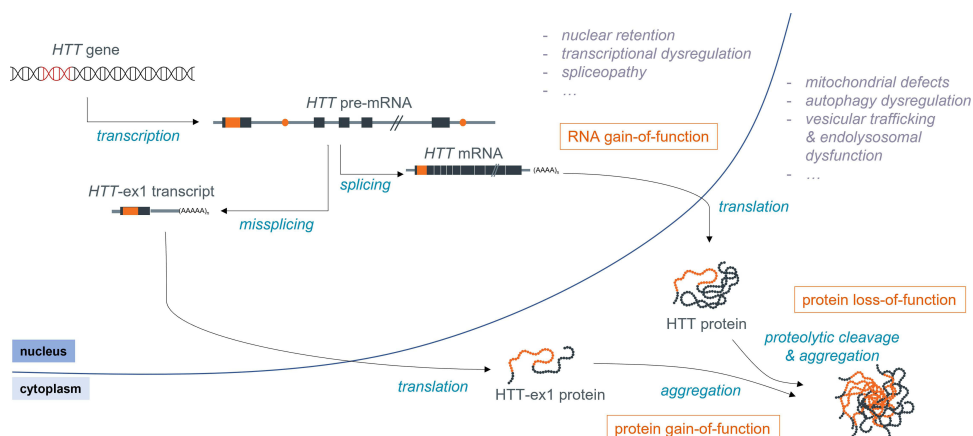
HTT gene

transcription

HTT pre-mRNA

- nuclear retention
- transcriptional dysregulation
- spliceopathy
- …

RNA gain-of-function

- mitochondrial defects
- autophagy dysregulation
- vesicular trafficking & endolysosomal dysfunction
- …

HTT mRNA

(AAAA)n

splicing

HTT-ex1 transcript

(AAAAA)n

missplicing

translation

HTT protein

protein loss-of-function

proteolytic cleavage & aggregation

nucleus

cytoplasm

translation

HTT-ex1 protein

aggregation

protein gain-of-function